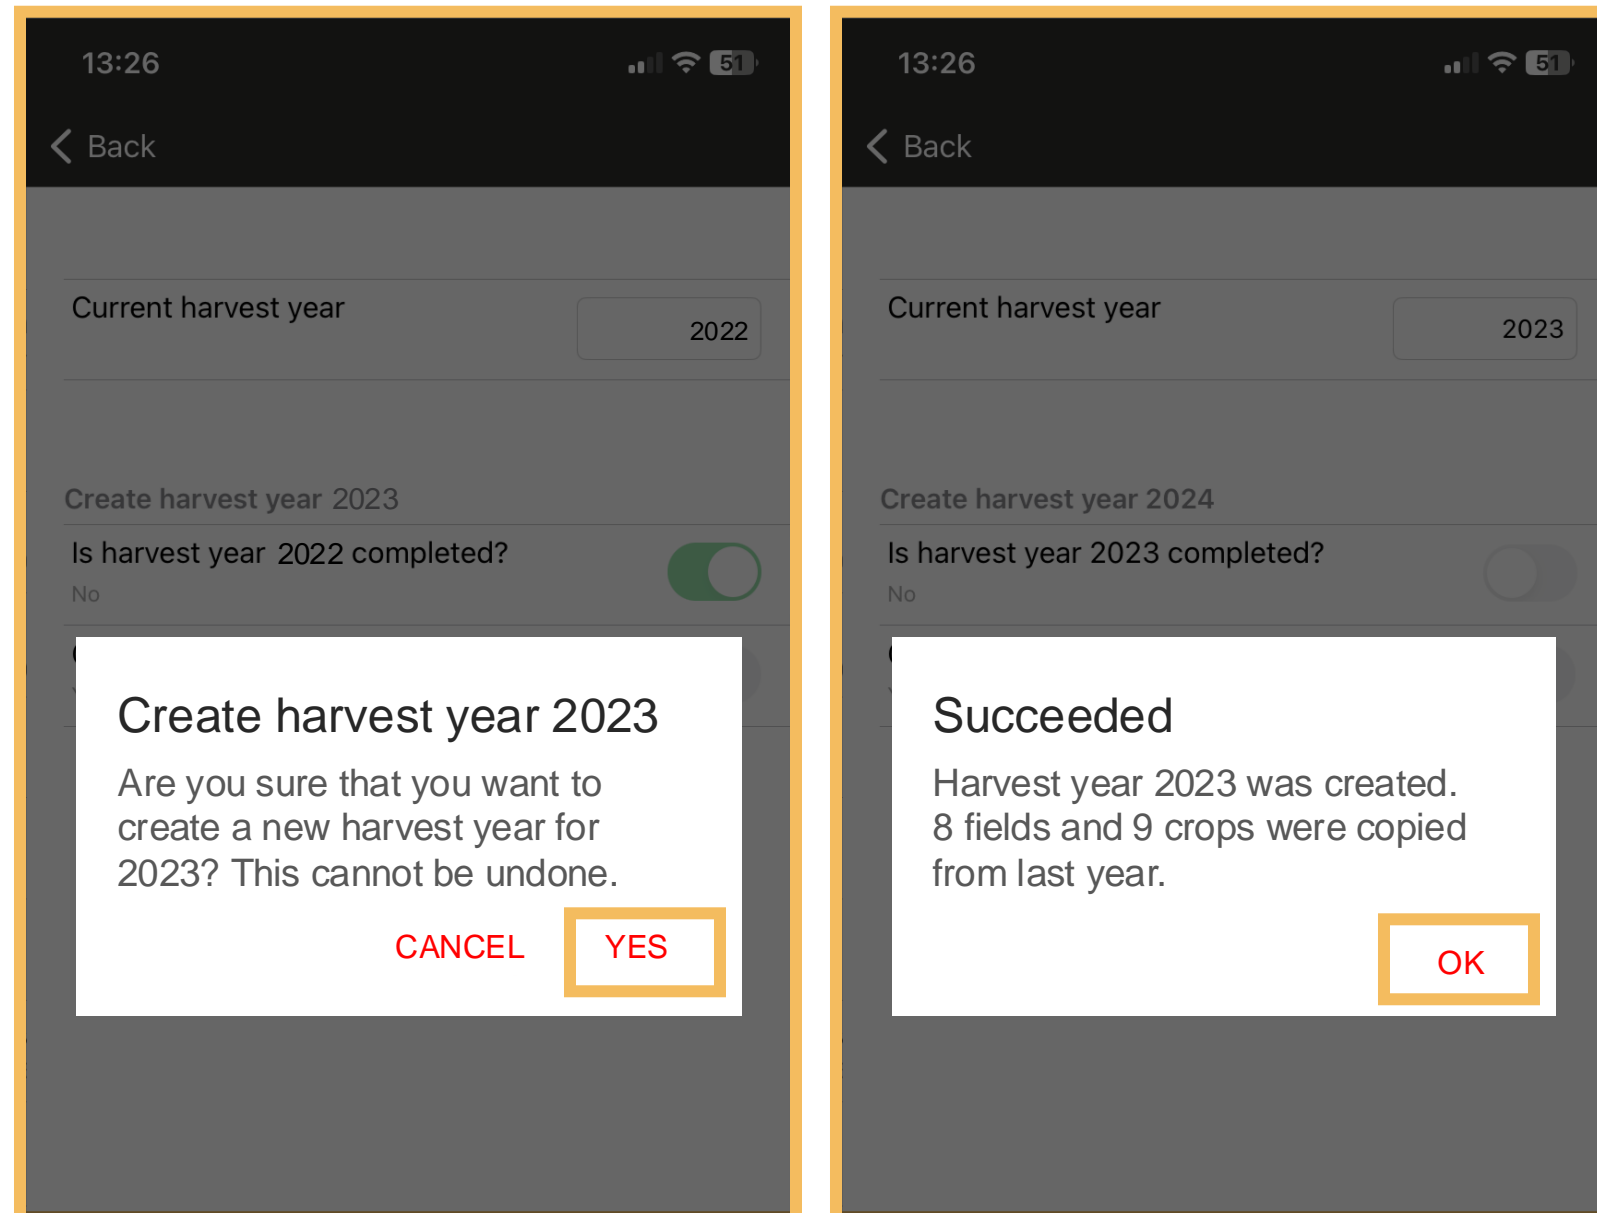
13:26

51

Back

Current harvest year

2022

Create harvest year 2023

Is harvest year 2022 completed?

No

Create harvest year 2023

Are you sure that you want to create a new harvest year for 2023? This cannot be undone.

CANCEL

YES

13:26

51

Back

Current harvest year

2023

Create harvest year 2024

Is harvest year 2023 completed?

No

Succeeded

Harvest year 2023 was created. 8 fields and 9 crops were copied from last year.

OK